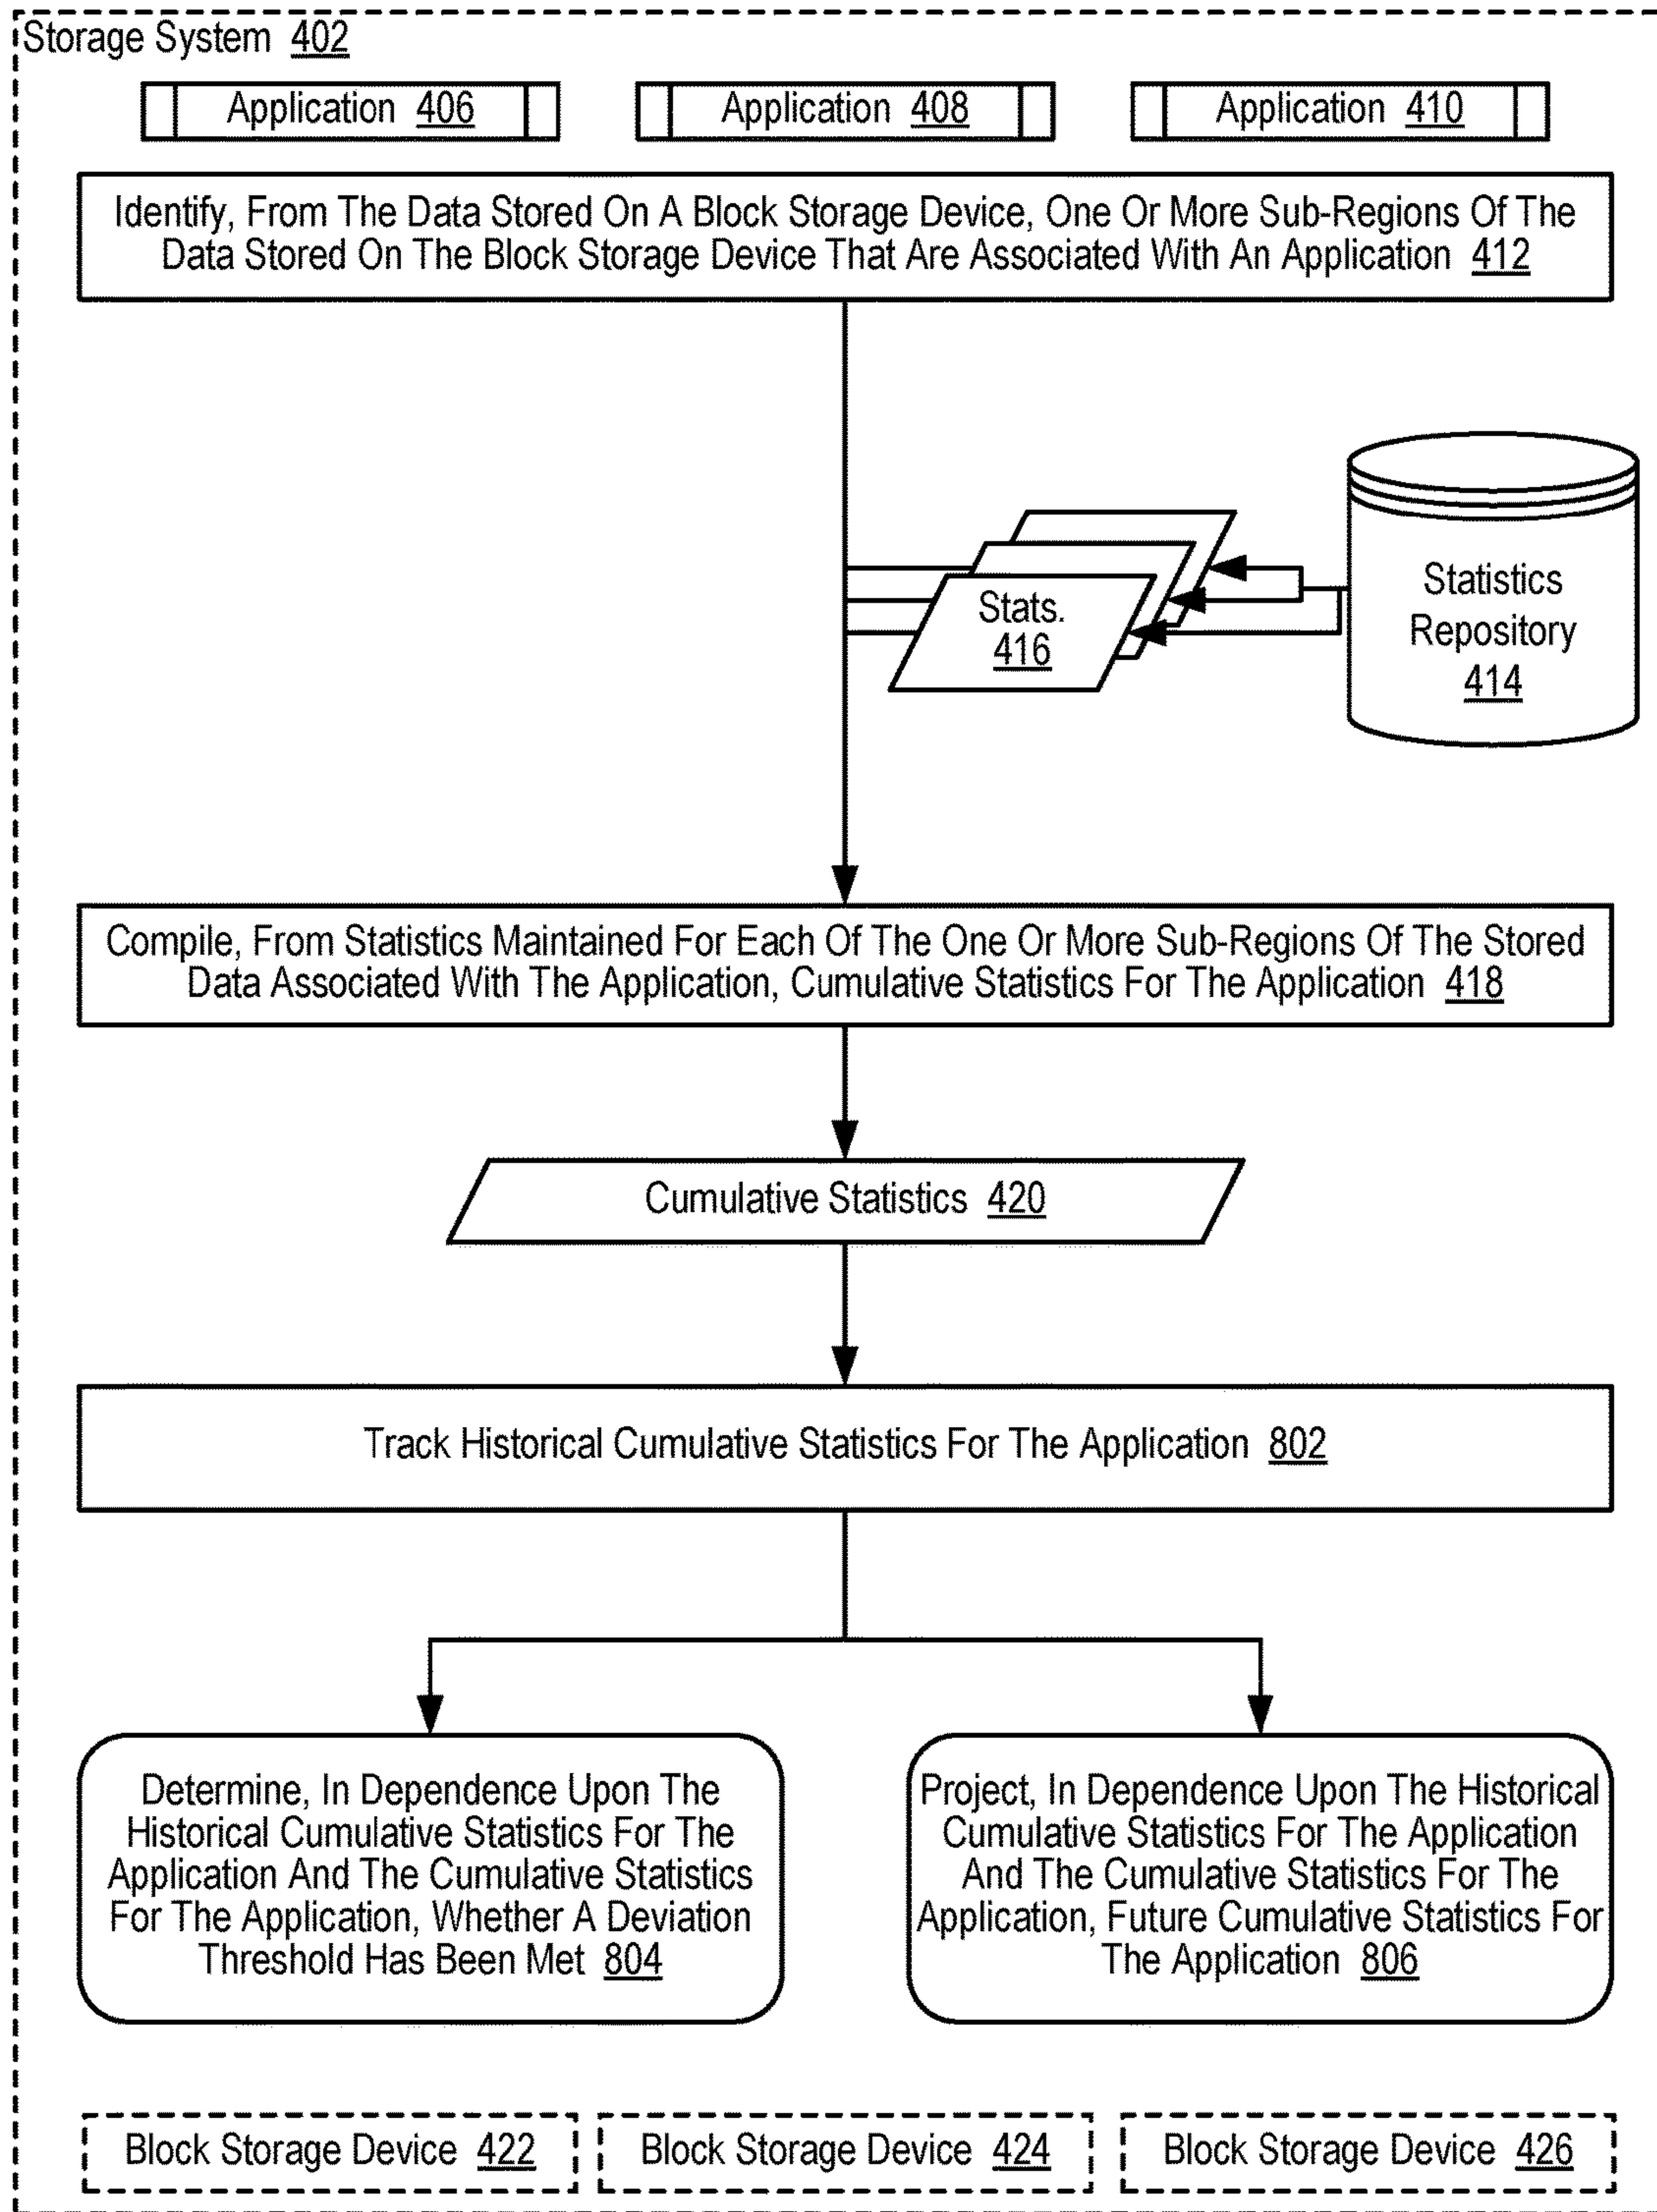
Storage System 402

Application 406

Application 408

Application 410

Identify, From The Data Stored On A Block Storage Device, One Or More Sub-Regions Of The Data Stored On The Block Storage Device That Are Associated With An Application 412

Stats. 416

Statistics Repository 414

Compile, From Statistics Maintained For Each Of The One Or More Sub-Regions Of The Stored Data Associated With The Application, Cumulative Statistics For The Application 418

Cumulative Statistics 420

Track Historical Cumulative Statistics For The Application 802

Determine, In Dependence Upon The Historical Cumulative Statistics For The Application And The Cumulative Statistics For The Application, Whether A Deviation Threshold Has Been Met 804

Project, In Dependence Upon The Historical Cumulative Statistics For The Application And The Cumulative Statistics For The Application, Future Cumulative Statistics For The Application 806

Block Storage Device 422

Block Storage Device 424

Block Storage Device 426